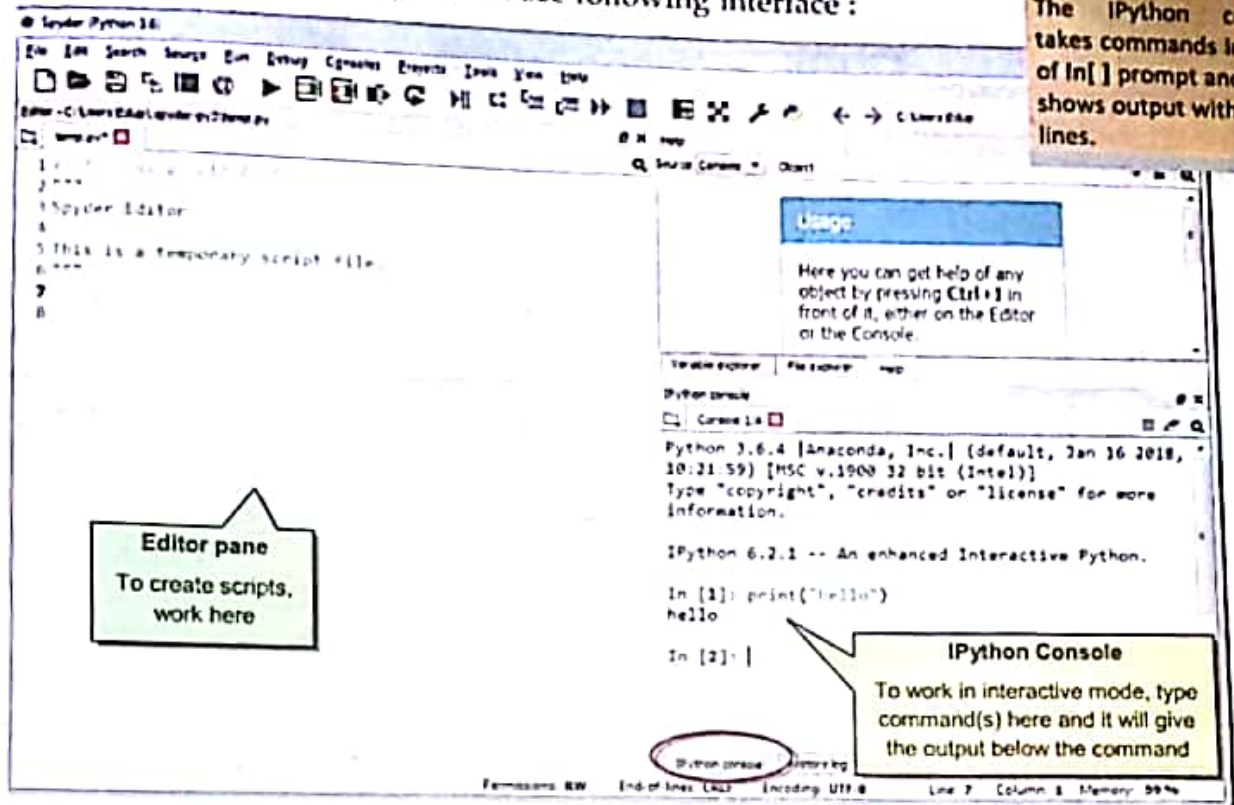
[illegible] following interface :

The IPython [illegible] takes commands i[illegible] of In[ ] prompt an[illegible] shows output with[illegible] lines.

Spyder (Python 3.6)

File Edit Search Source Run Debug Consoles Projects Tools View Help

Editor - C:\Users\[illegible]\.spyder-py3\temp.py

temp.py*

1 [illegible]
2 """
3 Spyder Editor
4
5 This is a temporary script file.
6 """
7
8

Help

Source Console Object

Usage

Here you can get help of any object by pressing Ctrl+I in front of it, either on the Editor or the Console.

Variable explorer File explorer Help

IPython console

Console 1/A

Python 3.6.4 |Anaconda, Inc.| (default, Jan 16 2018, 10:21:59) [MSC v.1900 32 bit (Intel)]
Type "copyright", "credits" or "license" for more information.

IPython 6.2.1 -- An enhanced Interactive Python.

In [1]: print("hello")
hello

In [2]: |

Editor pane
To create scripts, work here

IPython Console
To work in interactive mode, type command(s) here and it will give the output below the command

IPython console History log

Permissions: RW End-of-lines: CRLF Encoding: UTF-8 Line: 7 Column: 1 Memory: 59%